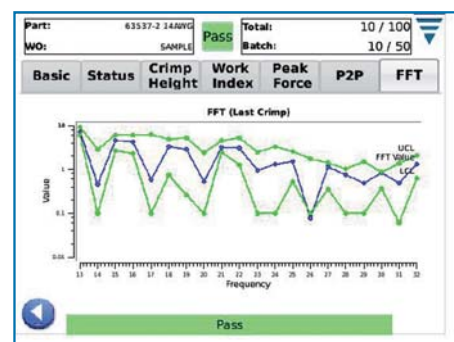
Part: 63537-2 14AWG
WO: SAMPLE
Pass
Total: 10 / 100
Batch: 10 / 50

Basic
Status
Crimp Height
Work Index
Peak Force
P2P
FFT

FFT (Last Crimp)

10
1
0.1
0.01
Value

13 14 15 16 17 18 19 20 21 22 23 24 25 26 27 28 29 30 31 32
Frequency

UCL
FFT Value
LCL

Pass